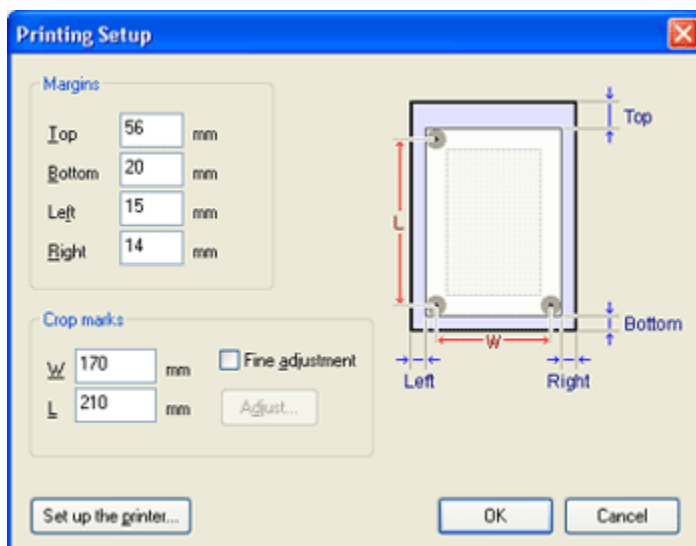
Printing Setup

Margins

Top 56 mm

Bottom 20 mm

Left 15 mm

Right 14 mm

Crop marks

W 170 mm

L 210 mm

Fine adjustment

Adjust...

Top

L

Bottom

W

Left

Right

Set up the printer...

OK

Cancel